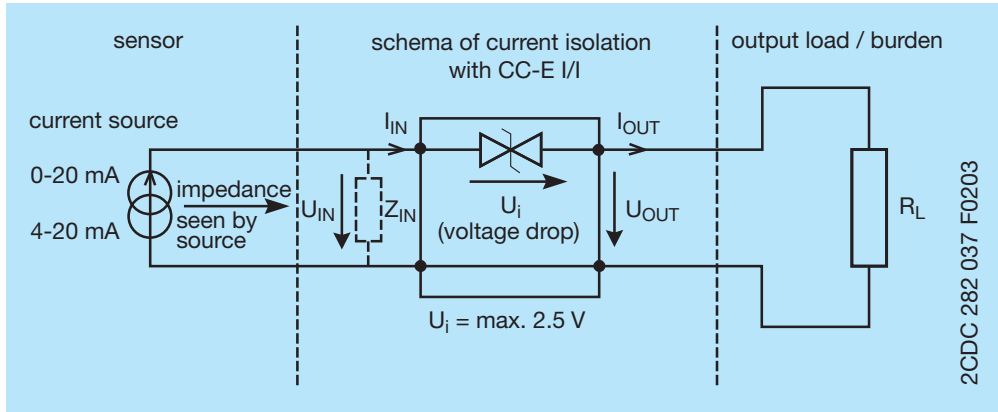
sensor

schema of current isolation with CC-E I/I

output load / burden

current source

0-20 mA

4-20 mA

impedance seen by source

$U_{IN}$

$Z_{IN}$

$I_{IN}$

$U_i$ (voltage drop)

$I_{OUT}$

$U_{OUT}$

$R_L$

$U_i$ = max. 2.5 V

2CDC 282 037 F0203